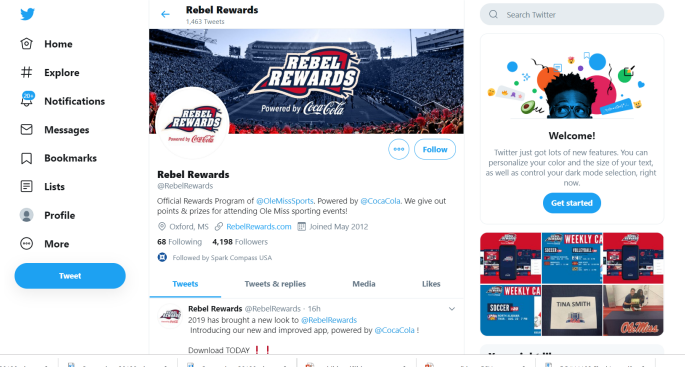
Home
Explore
20+
Notifications
Messages
Bookmarks
Lists
Profile
More
Tweet

Rebel Rewards
1,463 Tweets

REBEL REWARDS
Powered by Coca-Cola

REBEL REWARDS
Powered by Coca-Cola

Follow

Rebel Rewards
@RebelRewards

Official Rewards Program of @OleMissSports. Powered by @CocaCola. We give out points & prizes for attending Ole Miss sporting events!

Oxford, MS RebelRewards.com Joined May 2012

68 Following 4,198 Followers

Followed by Spark Compass USA

Tweets
Tweets & replies
Media
Likes

Rebel Rewards @RebelRewards · 16h
2019 has brought a new look to @RebelRewards
Introducing our new and improved app, powered by @CocaCola !

Download TODAY ❗❗

Search Twitter

Welcome!
Twitter just got lots of new features. You can personalize your color and the size of your text, as well as control your dark mode selection, right now.

Get started

WEEKLY CA
SOCCER
VOLLEYBALL
SOCCER
TINA SMITH
Ole Miss